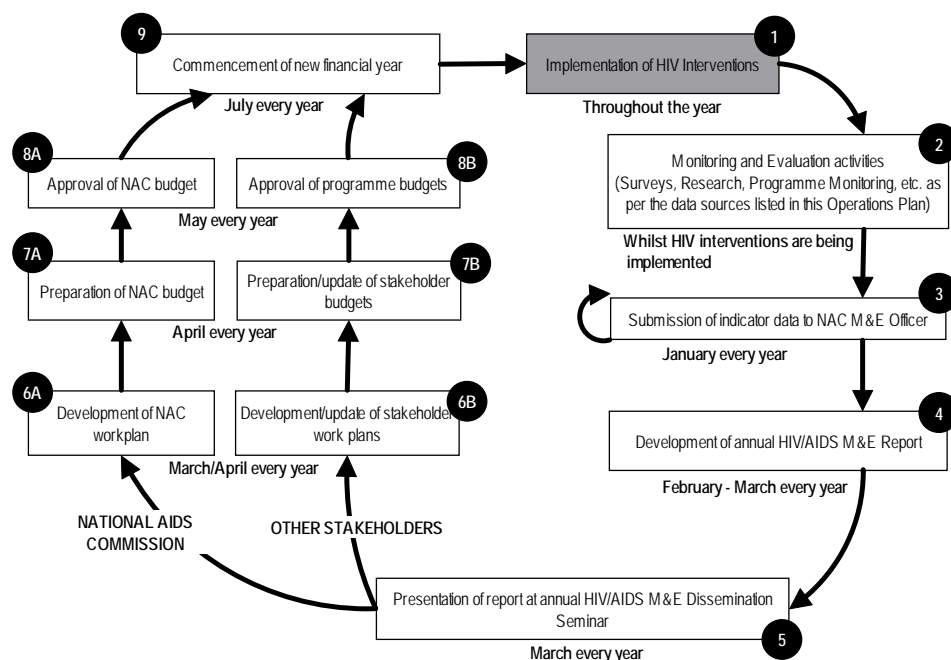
9
Commencement of new financial year
July every year

1
Implementation of HIV Interventions
Throughout the year

2
Monitoring and Evaluation activities (Surveys, Research, Programme Monitoring, etc. as per the data sources listed in this Operations Plan)
Whilst HIV interventions are being implemented

3
Submission of indicator data to NAC M&E Officer
January every year

4
Development of annual HIV/AIDS M&E Report
February - March every year

5
Presentation of report at annual HIV/AIDS M&E Dissemination Seminar
March every year

NATIONAL AIDS COMMISSION

OTHER STAKEHOLDERS

6A
Development of NAC workplan

6B
Development/update of stakeholder work plans
March/April every year

7A
Preparation of NAC budget

7B
Preparation/update of stakeholder budgets
April every year

8A
Approval of NAC budget

8B
Approval of programme budgets
May every year